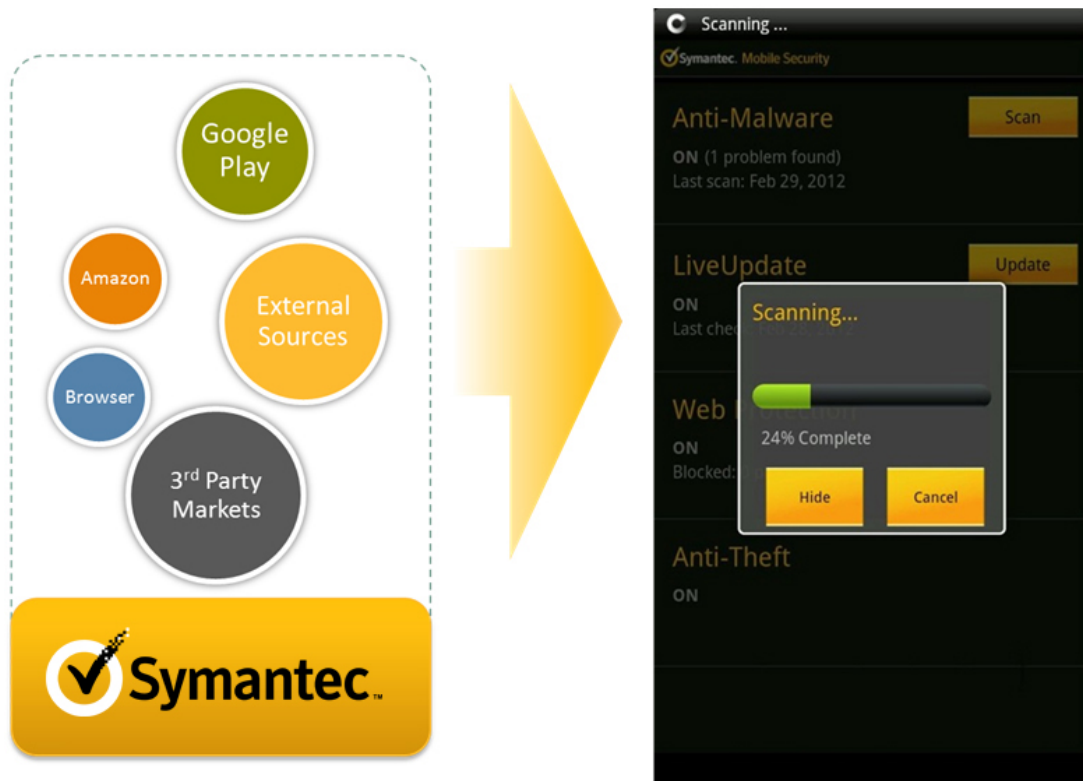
Google Play

Amazon

External Sources

Browser

3$^{rd}$ Party Markets

Symantec.

Scanning ...

Symantec. Mobile Security

Anti-Malware

Scan

ON (1 problem found)
Last scan: Feb 29, 2012

LiveUpdate

Update

ON
Last chec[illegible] Feb 28, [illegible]

Scanning...

Web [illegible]

ON
Blocked: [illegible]

24% Complete

Hide

Cancel

Anti-Theft

ON